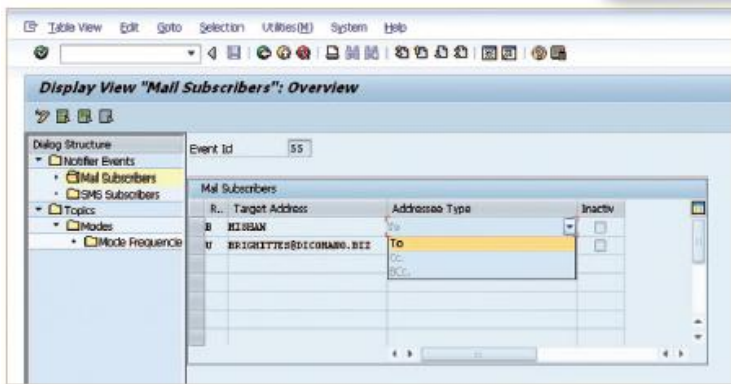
Table View Edit Goto Selection Utilities(M) System Help

Display View "Mail Subscribers": Overview

Dialog Structure
Notifier Events
Mail Subscribers
SMS Subscribers
Topics
Modes
Mode Frequencie

Event Id 55

Mail Subscribers

| R.. | Target Address | Addressee Type | Inactiv |
|---|---|---|---|
| B | MISHAN | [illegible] | |
| U | BRIGHITTES@DICOMANO.BIZ | To | |
| | | Cc. | |
| | | BCc. | |